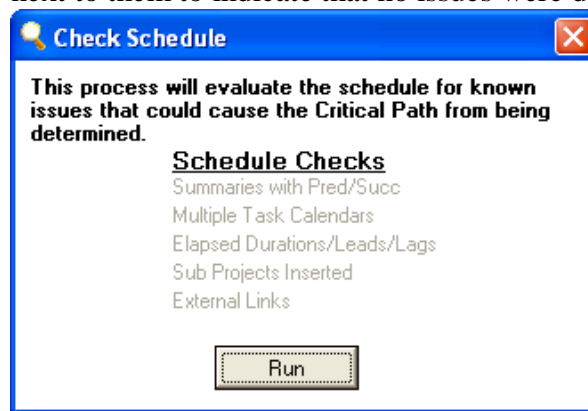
next to them to indicate that no issues were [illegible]

Check Schedule

This process will evaluate the schedule for known issues that could cause the Critical Path from being determined.

Schedule Checks

Summaries with Pred/Succ

Multiple Task Calendars

Elapsed Durations/Leads/Lags

Sub Projects Inserted

External Links

Run